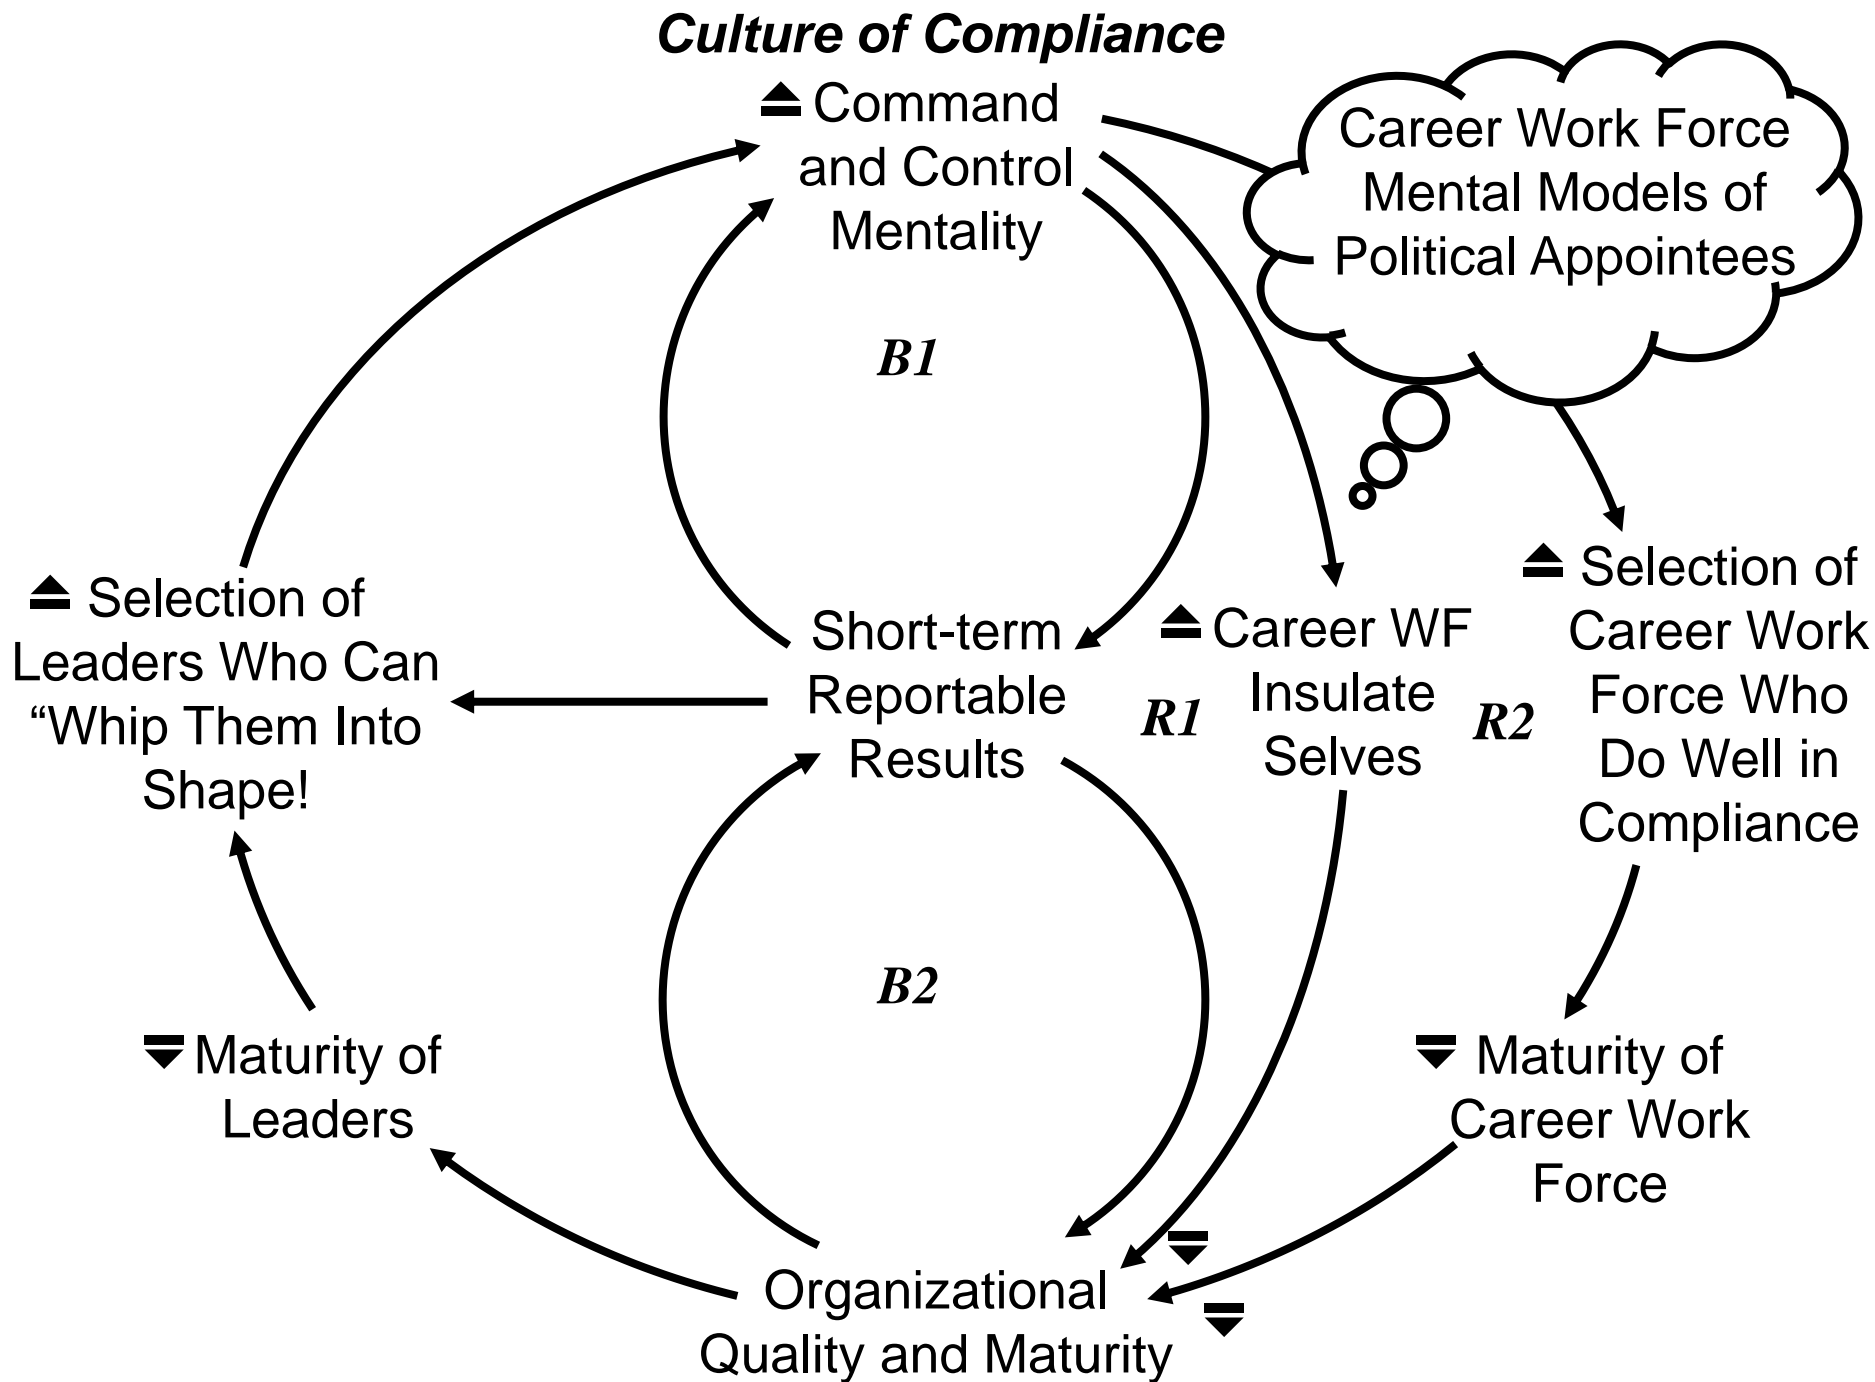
Culture of Compliance

⏶ Command and Control Mentality

Career Work Force Mental Models of Political Appointees

B1

⏶ Selection of Leaders Who Can “Whip Them Into Shape!

Short-term Reportable Results

⏶ Career WF Insulate Selves

R1

R2

⏶ Selection of Career Work Force Who Do Well in Compliance

B2

⏷ Maturity of Leaders

⏷ Maturity of Career Work Force

⏷

⏷

Organizational Quality and Maturity